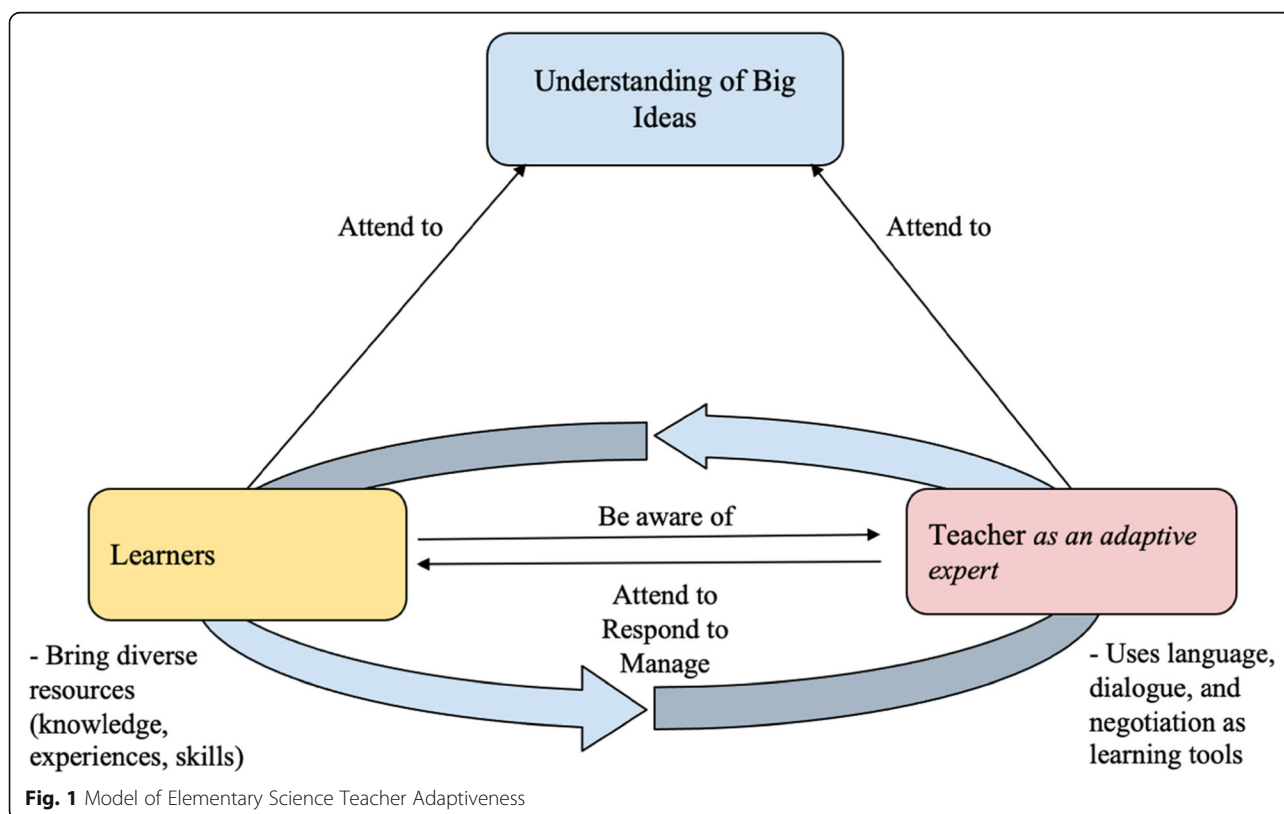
Understanding of Big Ideas

Attend to

Attend to

Learners

Be aware of

Teacher *as an adaptive expert*

Attend to
Respond to
Manage

- Bring diverse resources (knowledge, experiences, skills)

- Uses language, dialogue, and negotiation as learning tools

**Fig. 1** Model of Elementary Science Teacher Adaptiveness